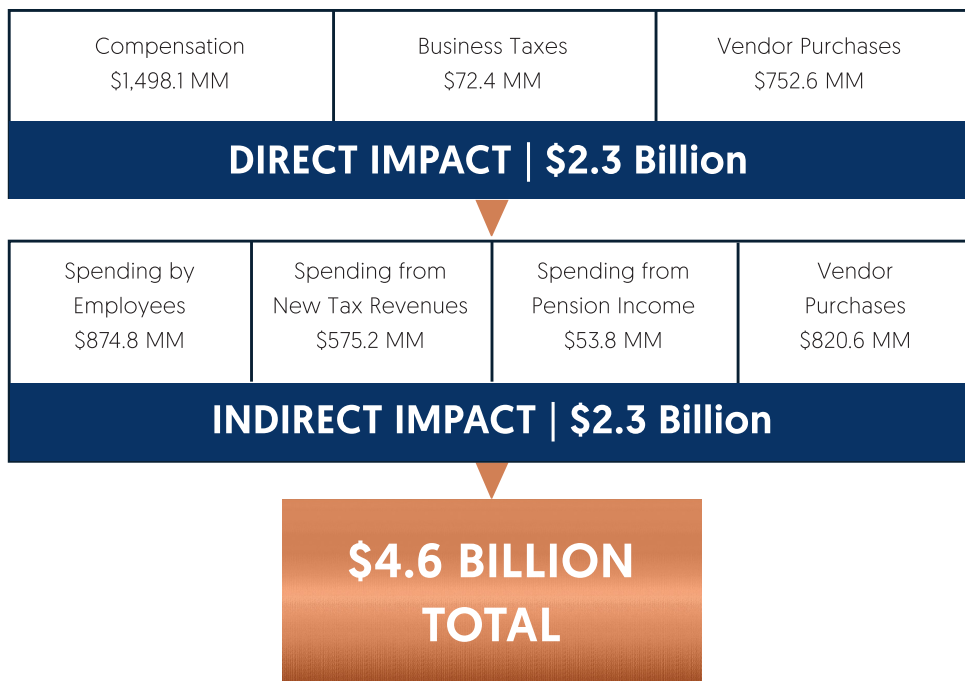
| Compensation $1,498.1 MM | Business Taxes $72.4 MM | Vendor Purchases $752.6 MM |
|---|---|---|

DIRECT IMPACT | $2.3 Billion

| Spending by Employees $874.8 MM | Spending from New Tax Revenues $575.2 MM | Spending from Pension Income $53.8 MM | Vendor Purchases $820.6 MM |
|---|---|---|---|

INDIRECT IMPACT | $2.3 Billion

$4.6 BILLION TOTAL